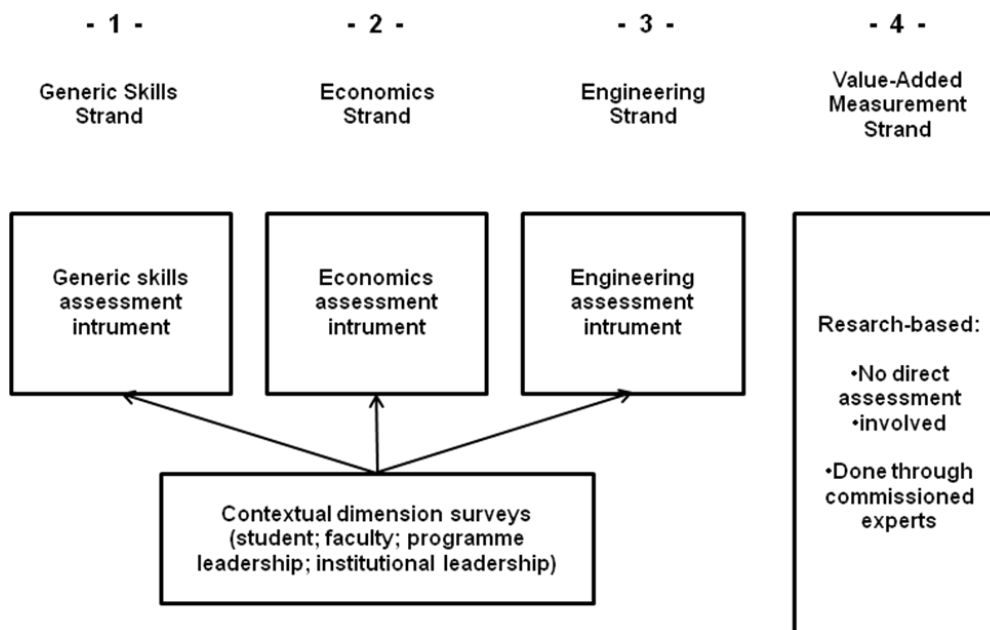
- 1 -

Generic Skills Strand

- 2 -

Economics Strand

- 3 -

Engineering Strand

- 4 -

Value-Added Measurement Strand

Generic skills assessment intrument

Economics assessment intrument

Engineering assessment intrument

Resarch-based:

•No direct assessment •involved

•Done through commissioned experts

Contextual dimension surveys (student; faculty; programme leadership; institutional leadership)